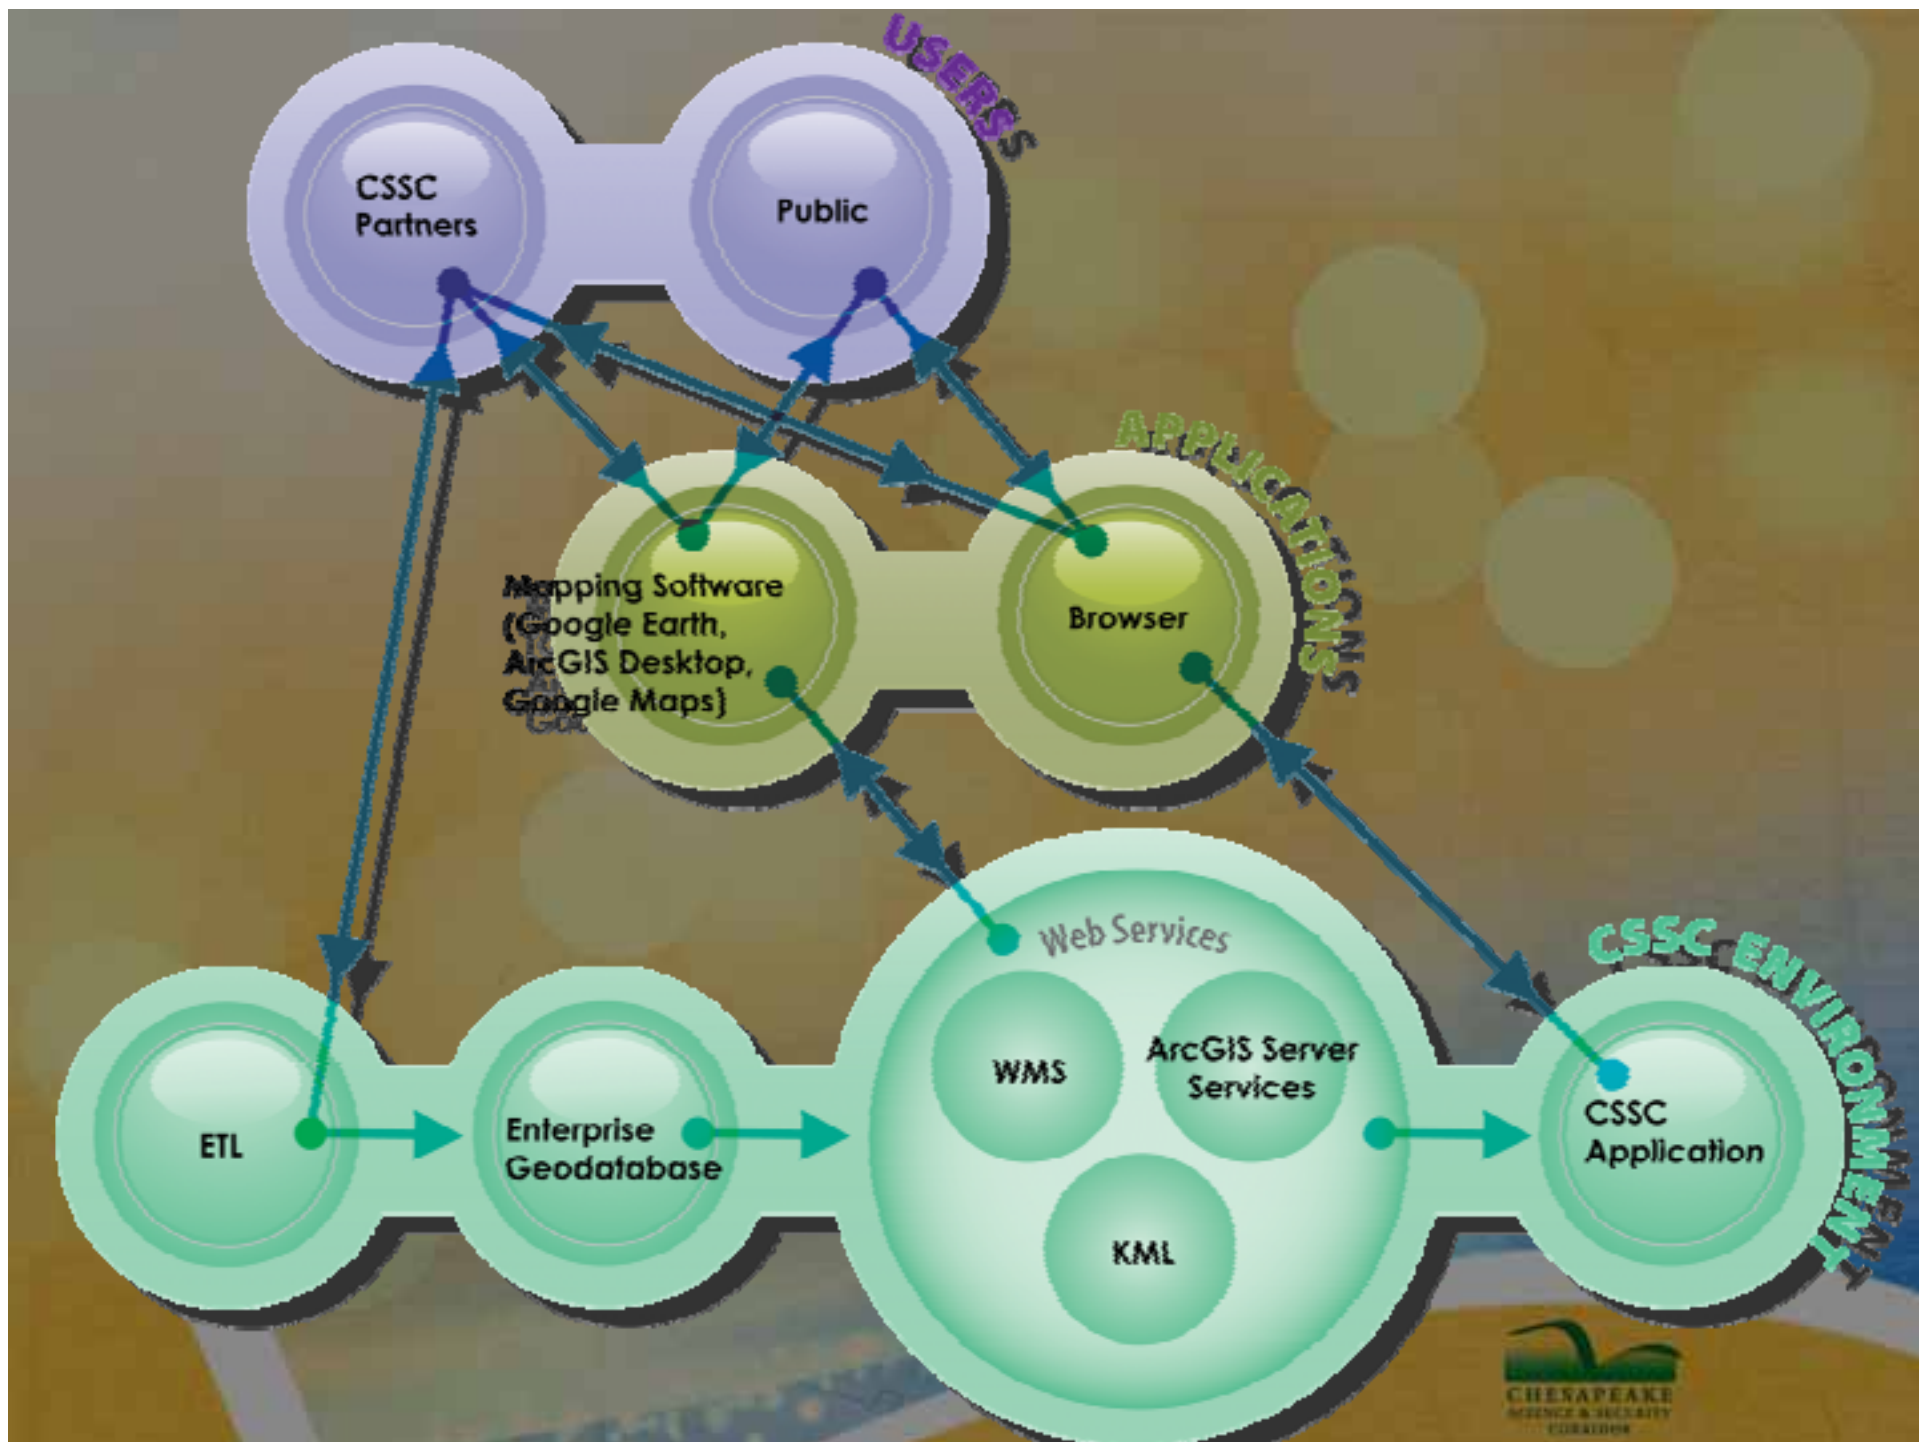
USERS

CSSC Partners

Public

APPLICATIONS

Mapping Software (Google Earth, ArcGIS Desktop, Google Maps)

Browser

Web Services

WMS

ArcGIS Server Services

KML

CSSC ENVIRONMENT

ETL

Enterprise Geodatabase

CSSC Application

CHESAPEAKE
SCIENCE & SECURITY
CORRIDOR